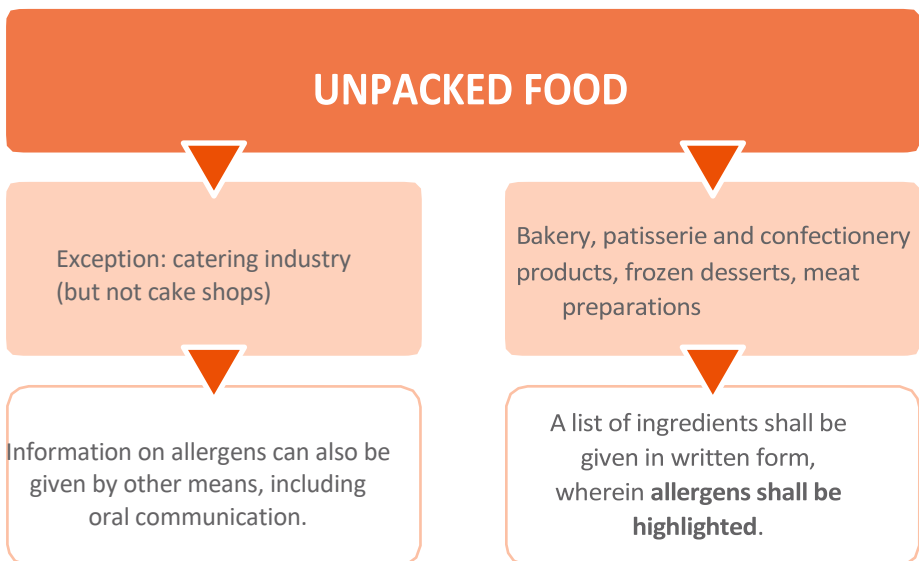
UNPACKED FOOD

Exception: catering industry (but not cake shops)

Information on allergens can also be given by other means, including oral communication.

Bakery, patisserie and confectionery products, frozen desserts, meat preparations

A list of ingredients shall be given in written form, wherein **allergens shall be highlighted**.